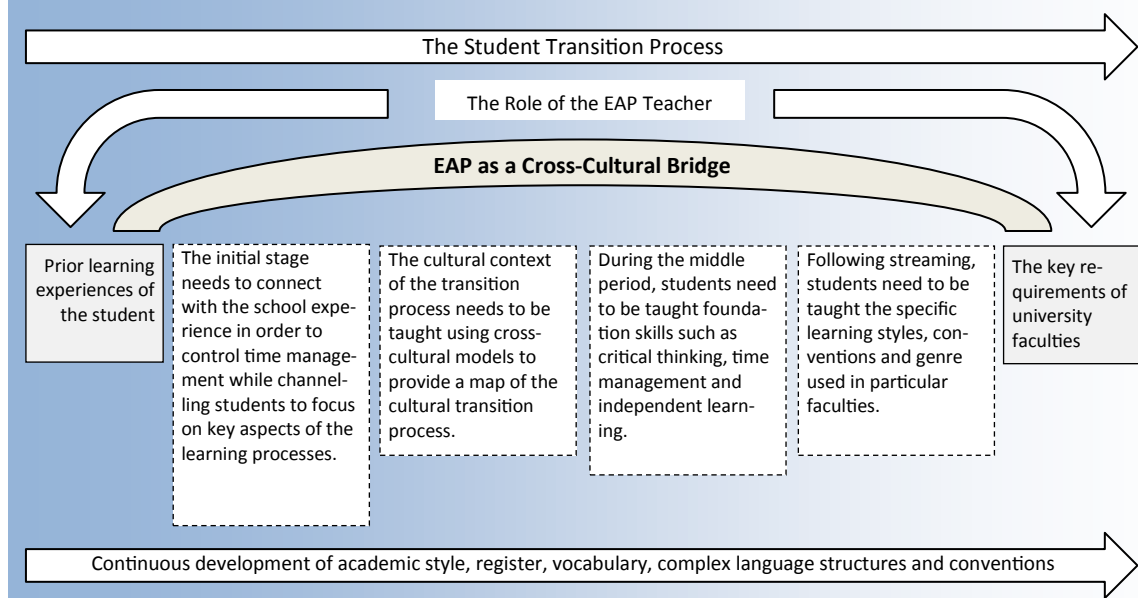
The Student Transition Process

The Role of the EAP Teacher

EAP as a Cross-Cultural Bridge

Prior learning experiences of the student

The initial stage needs to connect with the school experience in order to control time management while channelling students to focus on key aspects of the learning processes.

The cultural context of the transition process needs to be taught using cross-cultural models to provide a map of the cultural transition process.

During the middle period, students need to be taught foundation skills such as critical thinking, time management and independent learning.

Following streaming, students need to be taught the specific learning styles, conventions and genre used in particular faculties.

The key requirements of university faculties

Continuous development of academic style, register, vocabulary, complex language structures and conventions